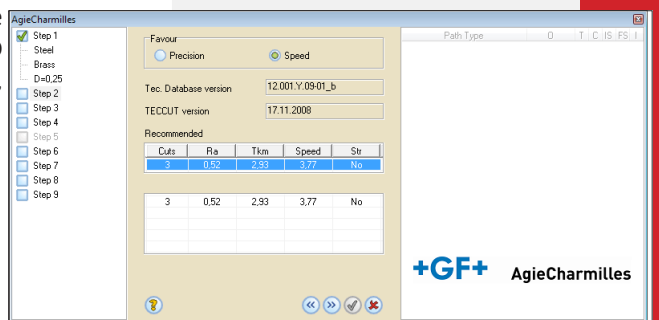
AgieCharmilles

Step 1
Steel
Brass
D=0,25
Step 2
Step 3
Step 4
Step 5
Step 6
Step 7
Step 8
Step 9

Favour
Precision
Speed

Tec. Database version 12.001.Y.09-01_b
TECCUT version 17.11.2008

Recommended

| Cuts | Ra | Tkm | Speed | Str |
|---|---|---|---|---|
| 3 | 0,52 | 2,93 | 3,77 | No |

| | | | | |
|---|---|---|---|---|
| 3 | 0,52 | 2,93 | 3,77 | No |

Path Type O T C IS FS I

+GF+ AgieCharmilles